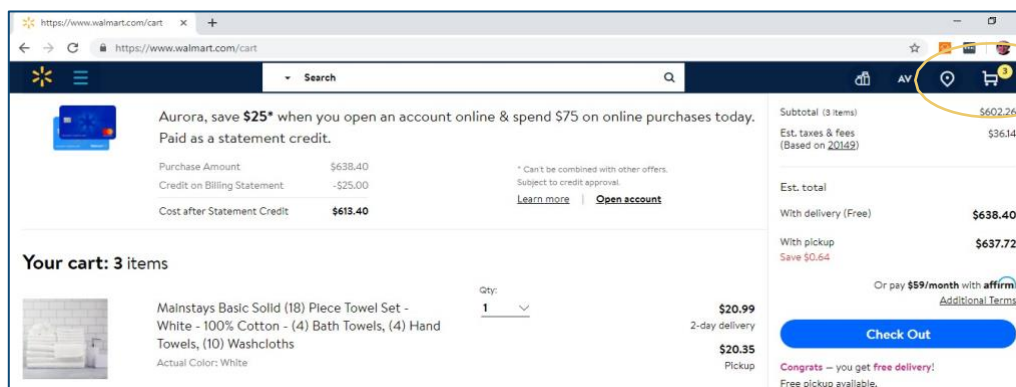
https://www.walmart.com/cart ×  +

https://www.walmart.com/cart

Search

AV

3

Aurora, save $25* when you open an account online & spend $75 on online purchases today. Paid as a statement credit.

| Purchase Amount | $638.40 |
|---|---|
| Credit on Billing Statement | -$25.00 |
| Cost after Statement Credit | $613.40 |

* Can't be combined with other offers. Subject to credit approval.

Learn more  Open account

Your cart: 3 items

Mainstays Basic Solid (18) Piece Towel Set - White - 100% Cotton - (4) Bath Towels, (4) Hand Towels, (10) Washcloths

Actual Color: White

Qty: 1

$20.99
2-day delivery

$20.35
Pickup

Subtotal (3 items) $602.26

Est. taxes & fees (Based on 20149) $36.14

Est. total

With delivery (Free) $638.40

With pickup $637.72
Save $0.64

Or pay $59/month with affirm
Additional Terms

Check Out

Congrats — you get free delivery!
Free pickup available.